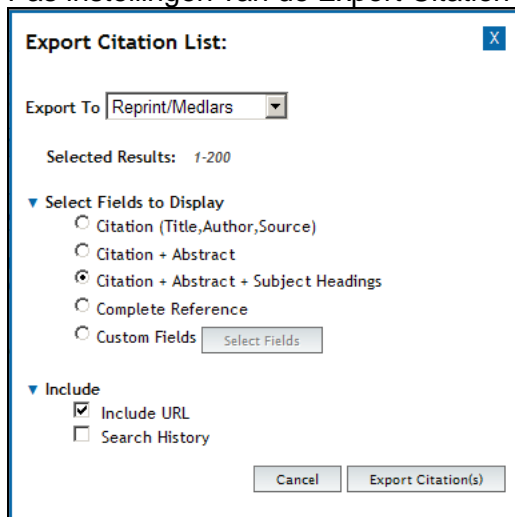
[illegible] de instellingen van de Export Citation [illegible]

Export Citation List:

X

Export To Reprint/Medlars

Selected Results: 1-200

▼ Select Fields to Display

Citation (Title,Author,Source)

Citation + Abstract

Citation + Abstract + Subject Headings

Complete Reference

Custom Fields Select Fields

▼ Include

Include URL

Search History

Cancel Export Citation(s)